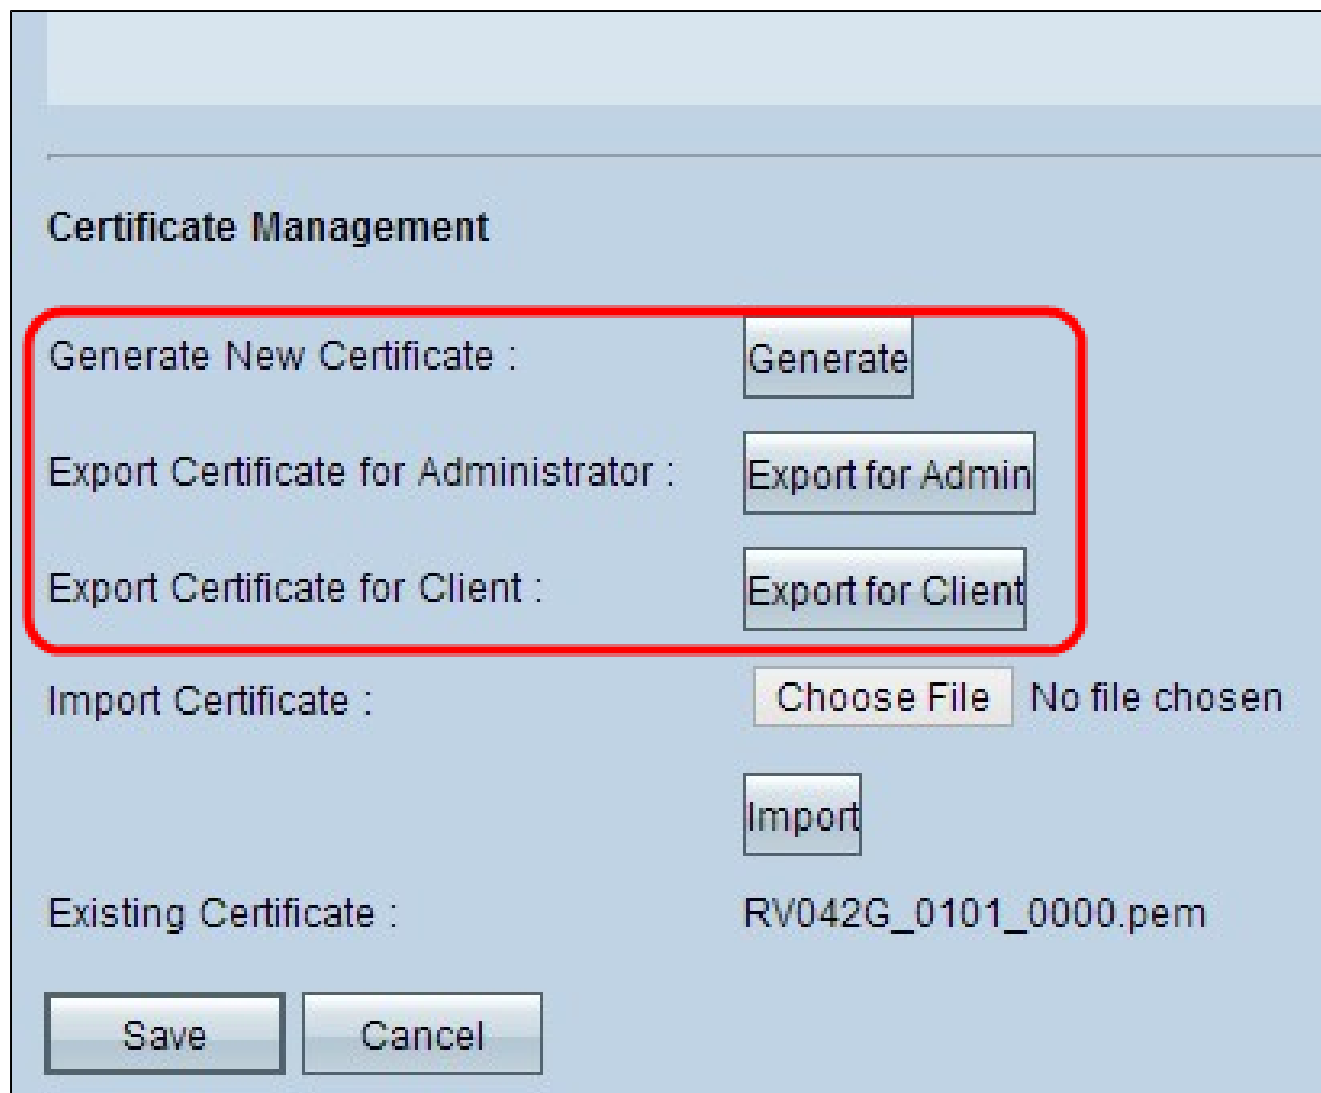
Certificate Management

Generate New Certificate : Generate

Export Certificate for Administrator : Export for Admin

Export Certificate for Client : Export for Client

Import Certificate : Choose File No file chosen

Import

Existing Certificate : RV042G_0101_0000.pem

Save Cancel